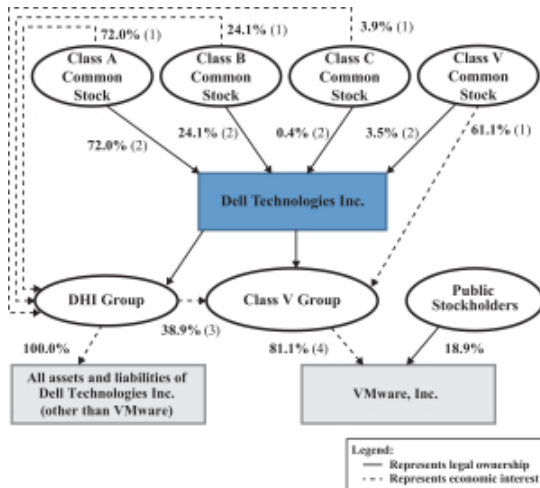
72.0% (1)

24.1% (1)

3.9% (1)

Class A Common Stock

Class B Common Stock

Class C Common Stock

Class V Common Stock

72.0% (2)

24.1% (2)

0.4% (2)

3.5% (2)

61.1% (1)

Dell Technologies Inc.

DHI Group

Class V Group

Public Stockholders

38.9% (3)

100.0%

81.1% (4)

18.9%

All assets and liabilities of Dell Technologies Inc. (other than VMware)

VMware, Inc.

Legend:
Represents legal ownership
Represents economic interest